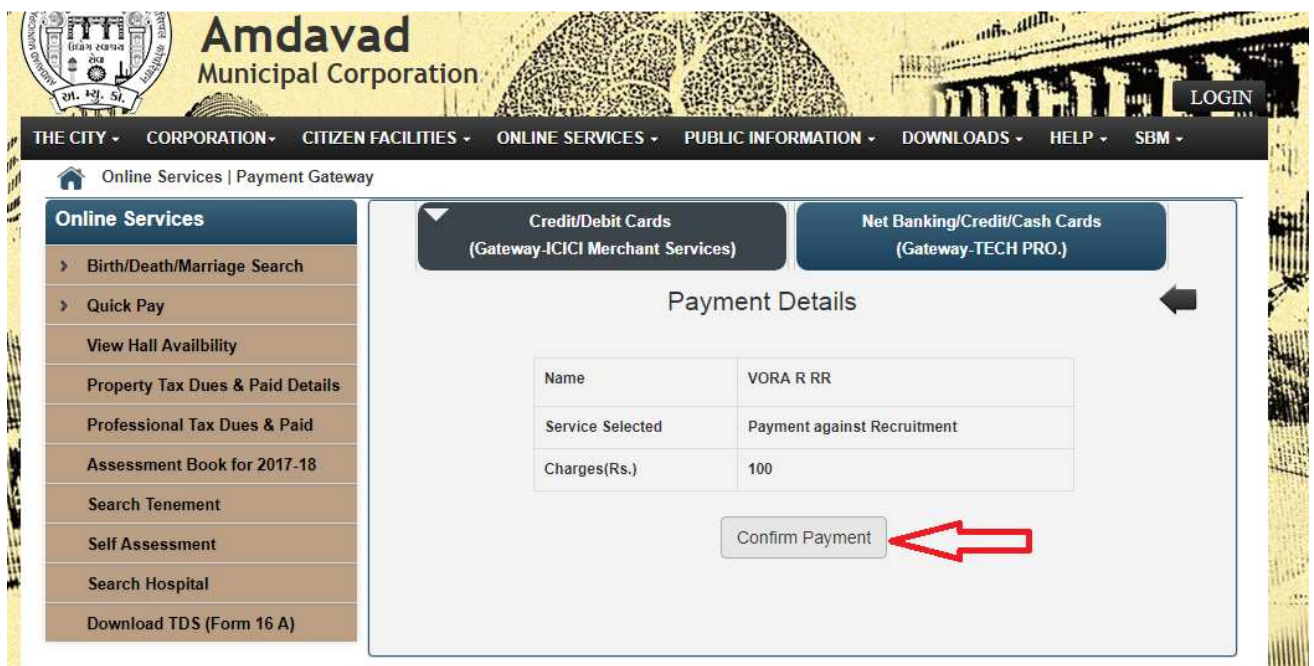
Amdavad
Municipal Corporation

LOGIN

THE CITY - CORPORATION - CITIZEN FACILITIES - ONLINE SERVICES - PUBLIC INFORMATION - DOWNLOADS - HELP - SBM -

Online Services | Payment Gateway

Online Services
Birth/Death/Marriage Search
Quick Pay
View Hall Availbility
Property Tax Dues & Paid Details
Professional Tax Dues & Paid
Assessment Book for 2017-18
Search Tenement
Self Assessment
Search Hospital
Download TDS (Form 16 A)

Credit/Debit Cards
(Gateway-ICICI Merchant Services)

Net Banking/Credit/Cash Cards
(Gateway-TECH PRO.)

Payment Details

| Name | VORA R RR |
|---|---|
| Service Selected | Payment against Recruitment |
| Charges(Rs.) | 100 |

Confirm Payment